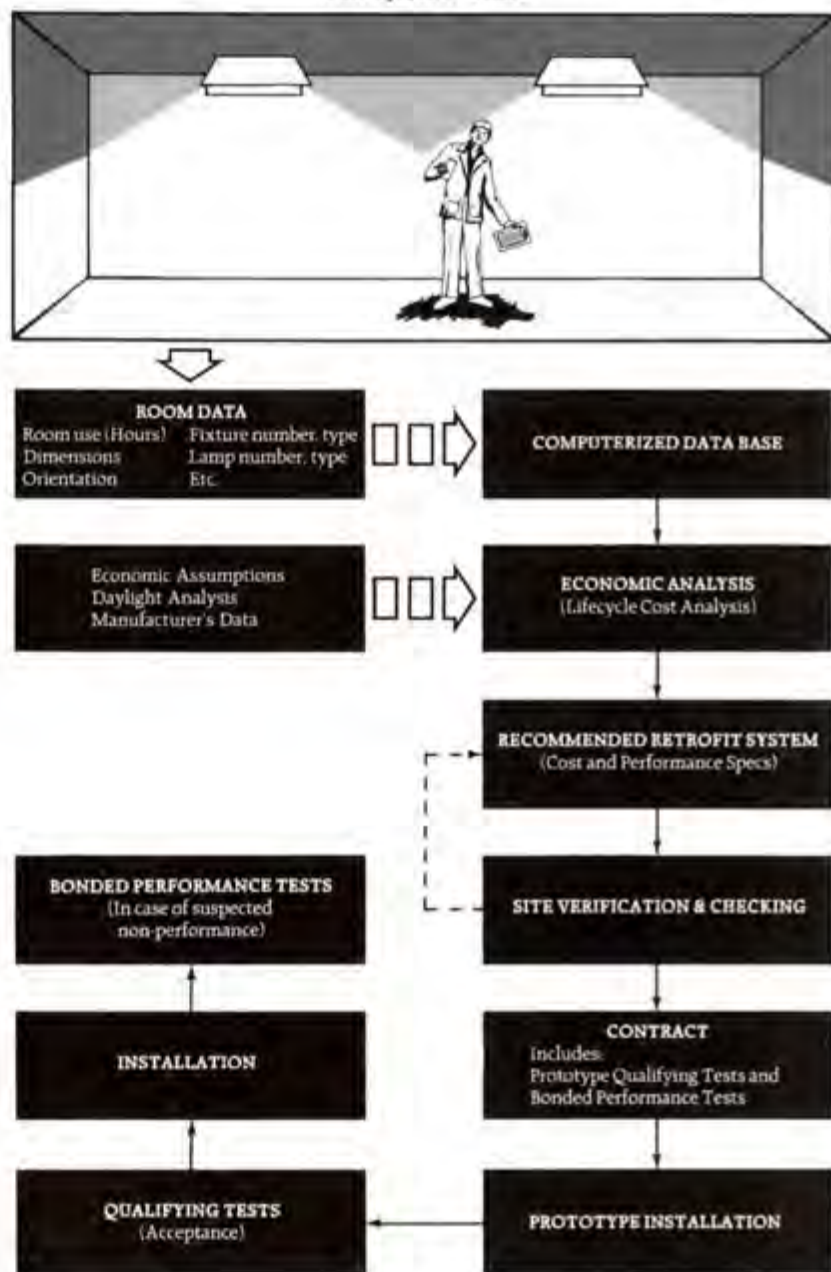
ROOM DATA
Room use (Hours) Fixture number, type
Dimensions Lamp number, type
Orientation Etc.

COMPUTERIZED DATA BASE

Economic Assumptions
Daylight Analysis
Manufacturer's Data

ECONOMIC ANALYSIS
(Lifecycle Cost Analysis)

RECOMMENDED RETROFIT SYSTEM
(Cost and Performance Specs)

SITE VERIFICATION & CHECKING

CONTRACT
Includes:
Prototype Qualifying Tests and Bonded Performance Tests

PROTOTYPE INSTALLATION

QUALIFYING TESTS
(Acceptance)

INSTALLATION

BONDED PERFORMANCE TESTS
(In case of suspected non-performance)